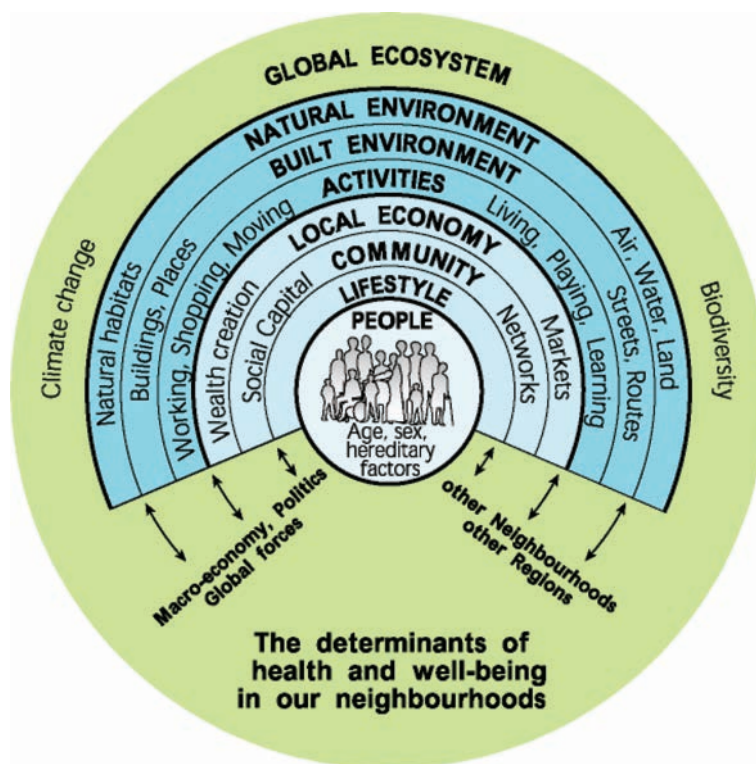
GLOBAL ECOSYSTEM

NATURAL ENVIRONMENT

BUILT ENVIRONMENT

ACTIVITIES

LOCAL ECONOMY

COMMUNITY

LIFESTYLE

PEOPLE

Age, sex, hereditary factors

Climate change

Natural habitats

Buildings, Places

Working, Shopping, Moving

Wealth creation

Social Capital

Networks

Markets

Living, Playing, Learning

Streets, Routes

Air, Water, Land

Biodiversity

Macro-economy, Politics
Global forces

other Neighbourhoods
other Regions

The determinants of health and well-being in our neighbourhoods